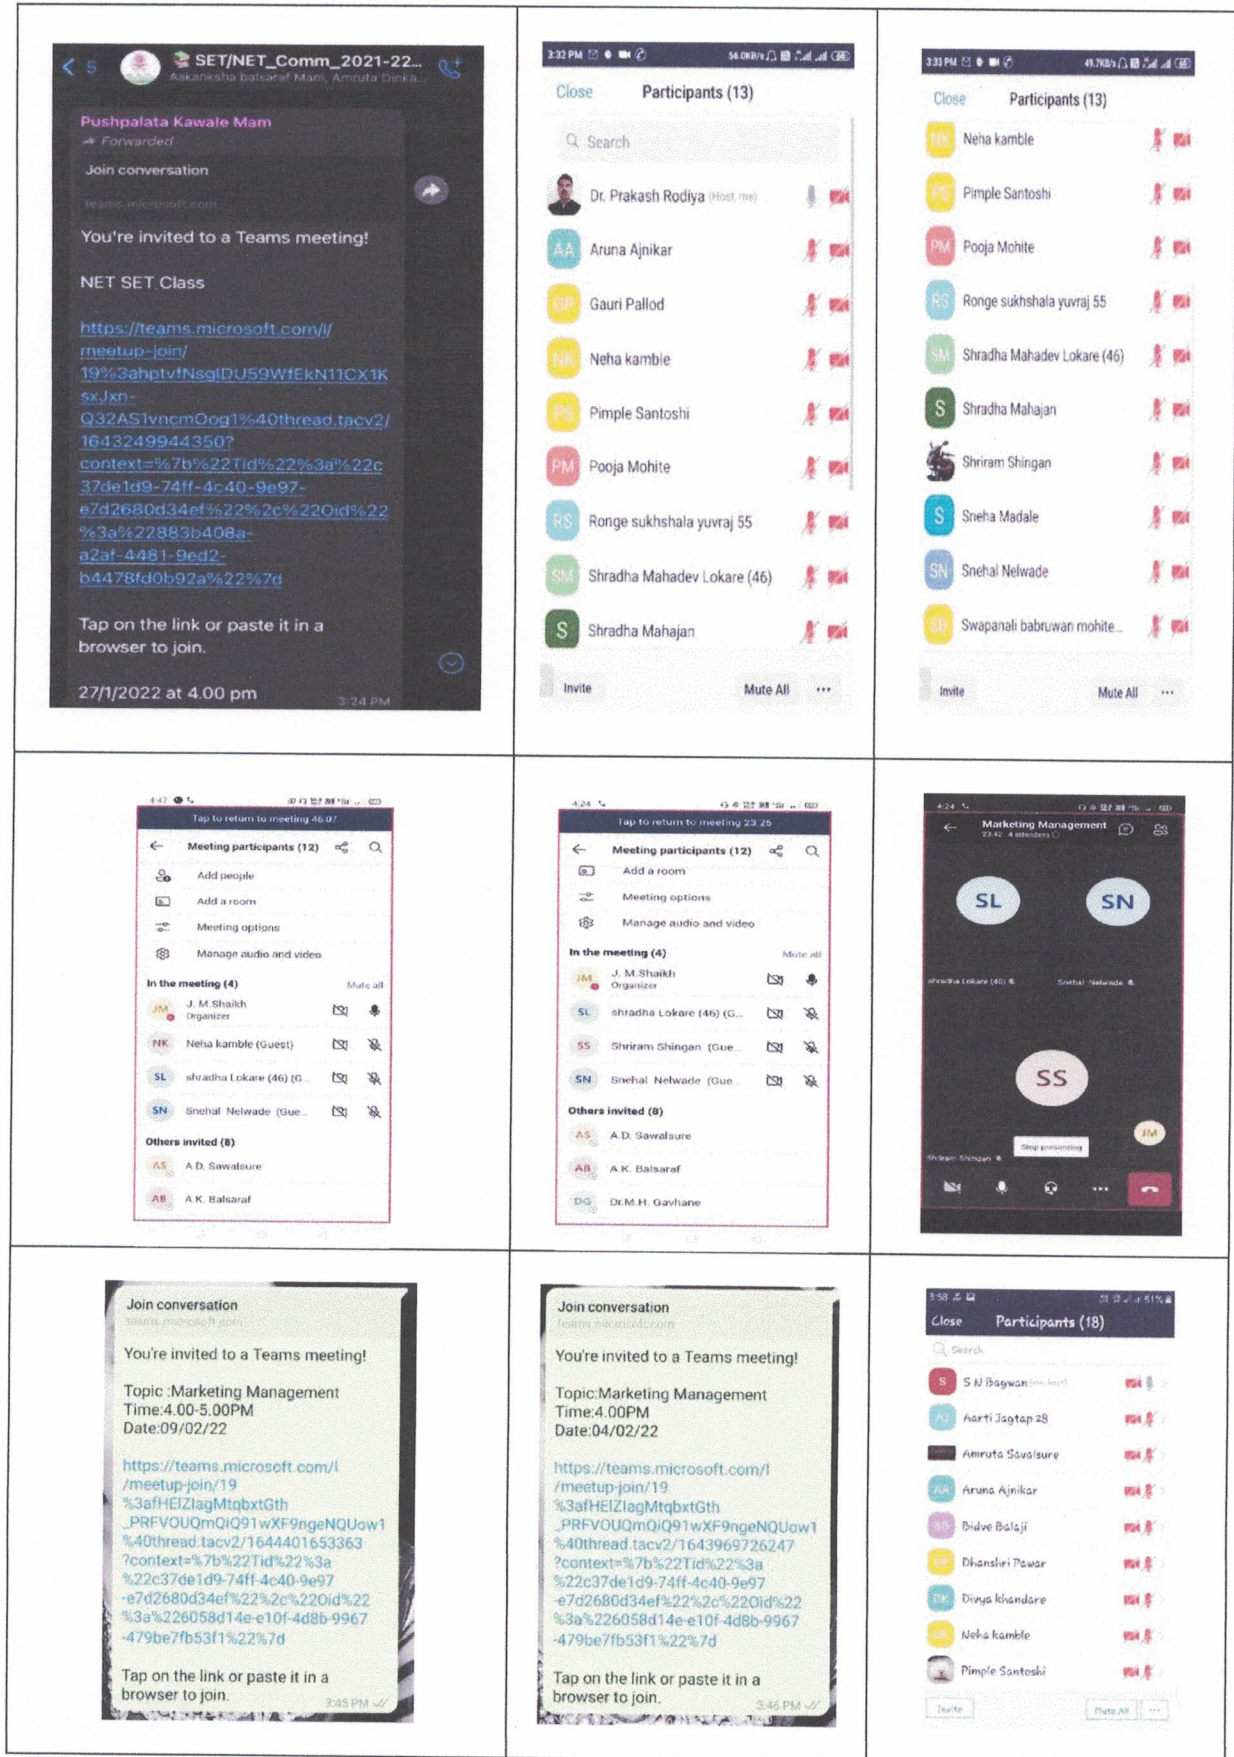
5 SET/NET_Comm_2021-22...
Aakanksha balsaraf Mam, Amruta Dinka...

Pushpalata Kawale Mam
Forwarded
Join conversation
teams.microsoft.com

You're invited to a Teams meeting!

NET SET Class

https://teams.microsoft.com/l/meetup-join/19%3ahptvfNsglDU59WfEkN11CX1KsxJxn-Q32AS1vncmOog1%40thread.tacv2/1643249944350?context=%7b%22Tid%22%3a%22c37de1d9-74ff-4c40-9e97-e7d2680d34ef%22%2c%22Oid%22%3a%22883b408a-a2af-4481-9ed2-b4478fd0b92a%22%7d

Tap on the link or paste it in a browser to join.

27/1/2022 at 4.00 pm
3:24 PM

3:32 PM
Close Participants (13)
Search
Dr. Prakash Rodiya (Host, me)
AA Aruna Ajnikar
GP Gauri Pallod
NK Neha kamble
PS Pimple Santoshi
PM Pooja Mohite
RS Ronge sukhshala yuvraj 55
SM Shradha Mahadev Lokare (46)
S Shradha Mahajan
Invite Mute All ...

3:33 PM
Close Participants (13)
NK Neha kamble
PS Pimple Santoshi
PM Pooja Mohite
RS Ronge sukhshala yuvraj 55
SM Shradha Mahadev Lokare (46)
S Shradha Mahajan
Shriram Shingan
S Sneha Madale
SN Snehal Nelwade
SB Swapanali babruwan mohite...
Invite Mute All ...

4:47
Tap to return to meeting 46:07
Meeting participants (12)
Add people
Add a room
Meeting options
Manage audio and video
In the meeting (4) Mute all
JM J. M.Shaikh Organizer
NK Neha kamble (Guest)
SL shradha Lokare (46) (G...
SN Snehal Nelwade (Gue...
Others invited (8)
AS A.D. Sawalsure
AB A.K. Balsaraf

4:24
Tap to return to meeting 23:25
Meeting participants (12)
Add a room
Meeting options
Manage audio and video
In the meeting (4) Mute all
JM J. M.Shaikh Organizer
SL shradha Lokare (46) (G...
SS Shriram Shingan (Gue...
SN Snehal Nelwade (Gue...
Others invited (8)
AS A.D. Sawalsure
AB A.K. Balsaraf
DG Dr.M.H. Gavhane

4:24
Marketing Management
23:42 4 attendees
SL SN
shradha Lokare (46) Snehal Nelwade
SS
Shriram Shingan Stop presenting
JM

Join conversation
teams.microsoft.com
You're invited to a Teams meeting!

Topic :Marketing Management
Time:4.00-5.00PM
Date:09/02/22

https://teams.microsoft.com/l/meetup-join/19%3afHEIZlagMtqbxtGth_PRFVOUQmQiQ91wXF9ngeNQUow1%40thread.tacv2/1644401653363?context=%7b%22Tid%22%3a%22c37de1d9-74ff-4c40-9e97-e7d2680d34ef%22%2c%22Oid%22%3a%226058d14e-e10f-4d8b-9967-479be7fb53f1%22%7d

Tap on the link or paste it in a browser to join.
3:45 PM

Join conversation
teams.microsoft.com
You're invited to a Teams meeting!

Topic:Marketing Management
Time:4.00PM
Date:04/02/22

https://teams.microsoft.com/l/meetup-join/19%3afHEIZlagMtqbxtGth_PRFVOUQmQiQ91wXF9ngeNQUow1%40thread.tacv2/1643969726247?context=%7b%22Tid%22%3a%22c37de1d9-74ff-4c40-9e97-e7d2680d34ef%22%2c%22Oid%22%3a%226058d14e-e10f-4d8b-9967-479be7fb53f1%22%7d

Tap on the link or paste it in a browser to join.
3:46 PM

3:58
Close Participants (18)
Search
S S N Bagwan (Host, me)
AJ Aarti Jagtap 28
Amruta Savalsure
AA Aruna Ajnikar
BB Bidve Balaji
DP Dhanshri Pawar
DK Divya khandare
NK Neha kamble
Pimple Santoshi
Invite Mute All ...